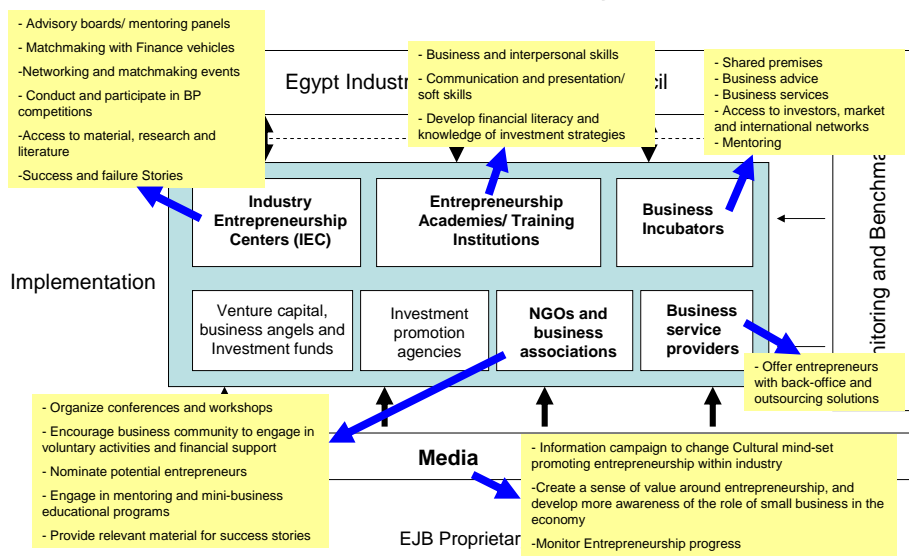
- Advisory boards/ mentoring panels
- Matchmaking with Finance vehicles
-Networking and matchmaking events
- Conduct and participate in BP competitions
-Access to material, research and literature
-Success and failure Stories

Egypt Industr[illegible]cil

- Business and interpersonal skills
- Communication and presentation/ soft skills
- Develop financial literacy and knowledge of investment strategies

- Shared premises
- Business advice
- Business services
- Access to investors, market and international networks
- Mentoring

Industry Entrepreneurship Centers (IEC)

Entrepreneurship Academies/ Training Institutions

Business Incubators

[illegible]itoring and Benchma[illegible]

Implementation

Venture capital, business angels and Investment funds

Investment promotion agencies

NGOs and business associations

Business service providers

- Offer entrepreneurs with back-office and outsourcing solutions

- Organize conferences and workshops
- Encourage business community to engage in voluntary activities and financial support
- Nominate potential entrepreneurs
- Engage in mentoring and mini-business educational programs
- Provide relevant material for success stories

Media

- Information campaign to change Cultural mind-set promoting entrepreneurship within industry
-Create a sense of value around entrepreneurship, and develop more awareness of the role of small business in the economy
-Monitor Entrepreneurship progress

EJB Proprietar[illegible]